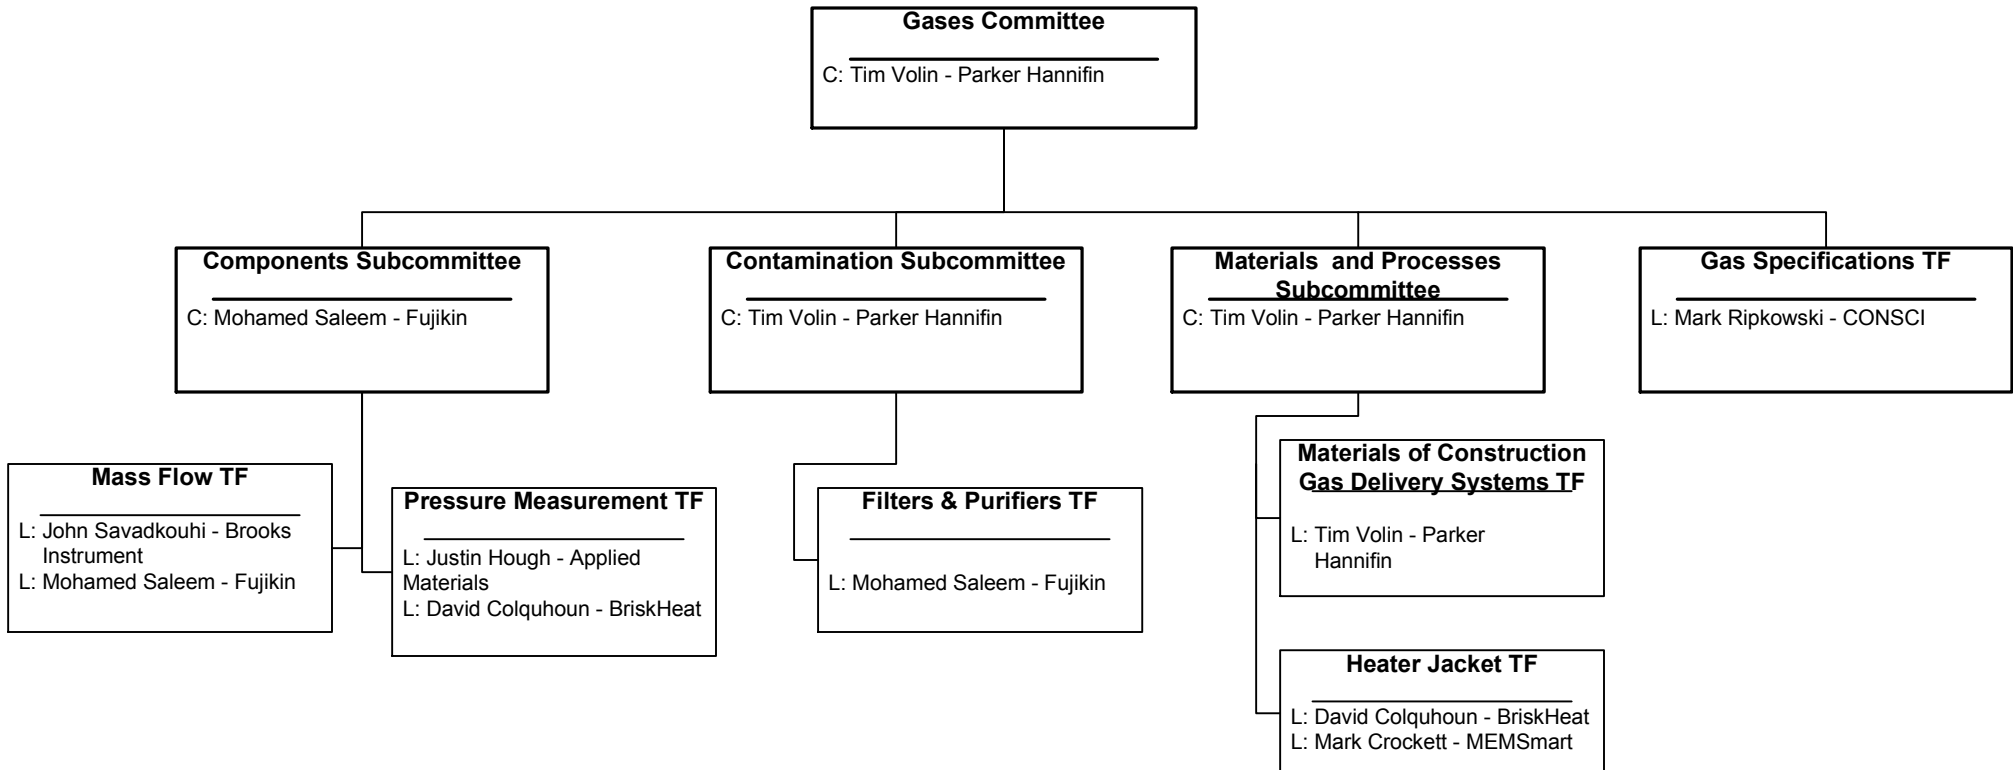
Gases Committee

C: Tim Volin - Parker Hannifin

Components Subcommittee

C: Mohamed Saleem - Fujikin

Contamination Subcommittee

C: Tim Volin - Parker Hannifin

Materials and Processes Subcommittee

C: Tim Volin - Parker Hannifin

Gas Specifications TF

L: Mark Ripkowski - CONSCI

Mass Flow TF

L: John Savadkouhi - Brooks Instrument
L: Mohamed Saleem - Fujikin

Pressure Measurement TF

L: Justin Hough - Applied Materials
L: David Colquhoun - BriskHeat

Filters & Purifiers TF

L: Mohamed Saleem - Fujikin

Materials of Construction Gas Delivery Systems TF

L: Tim Volin - Parker Hannifin

Heater Jacket TF

L: David Colquhoun - BriskHeat
L: Mark Crockett - MEMSmart